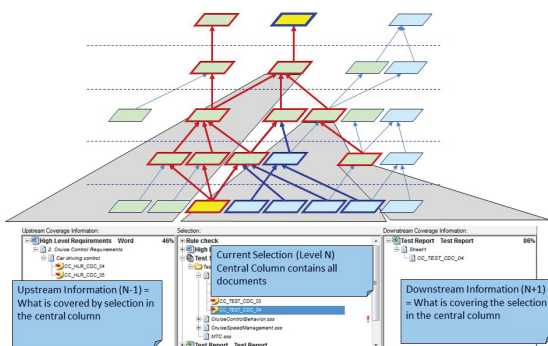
Upstream Coverage Information:
High Level Requirements Word 46%
2. Cruise Control Requirements
Car driving control
CC_HLR_CDC_04
CC_HLR_CDC_05

Upstream Information (N-1) = What is covered by selection in the central column

Selection:
Rule check
High
Test
Test

Current Selection (Level N)
Central Column contains all documents

CC_TEST_CDC_03
CC_TEST_CDC_04
CruiseControlBehavior.sss
CruiseSpeedManagement.sss
MTC.sss
Test Report Test Report

Downstream Coverage Information:
Test Report Test Report 86%
Sheet1
CC_TEST_CDC_04

Downstream Information (N+1) = What is covering the selection in the central column